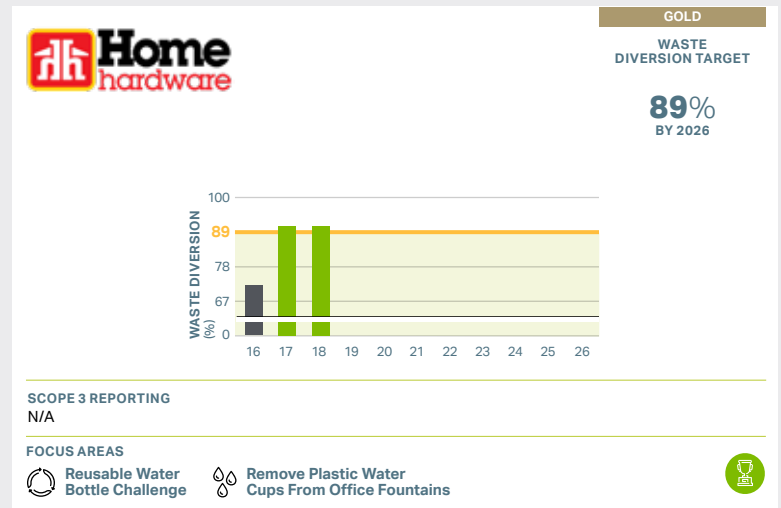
Home hardware

GOLD

WASTE DIVERSION TARGET

89%
BY 2026

WASTE DIVERSION (%)

100
89
78
67
0

16 17 18 19 20 21 22 23 24 25 26

SCOPE 3 REPORTING
N/A

FOCUS AREAS

Reusable Water Bottle Challenge

Remove Plastic Water Cups From Office Fountains